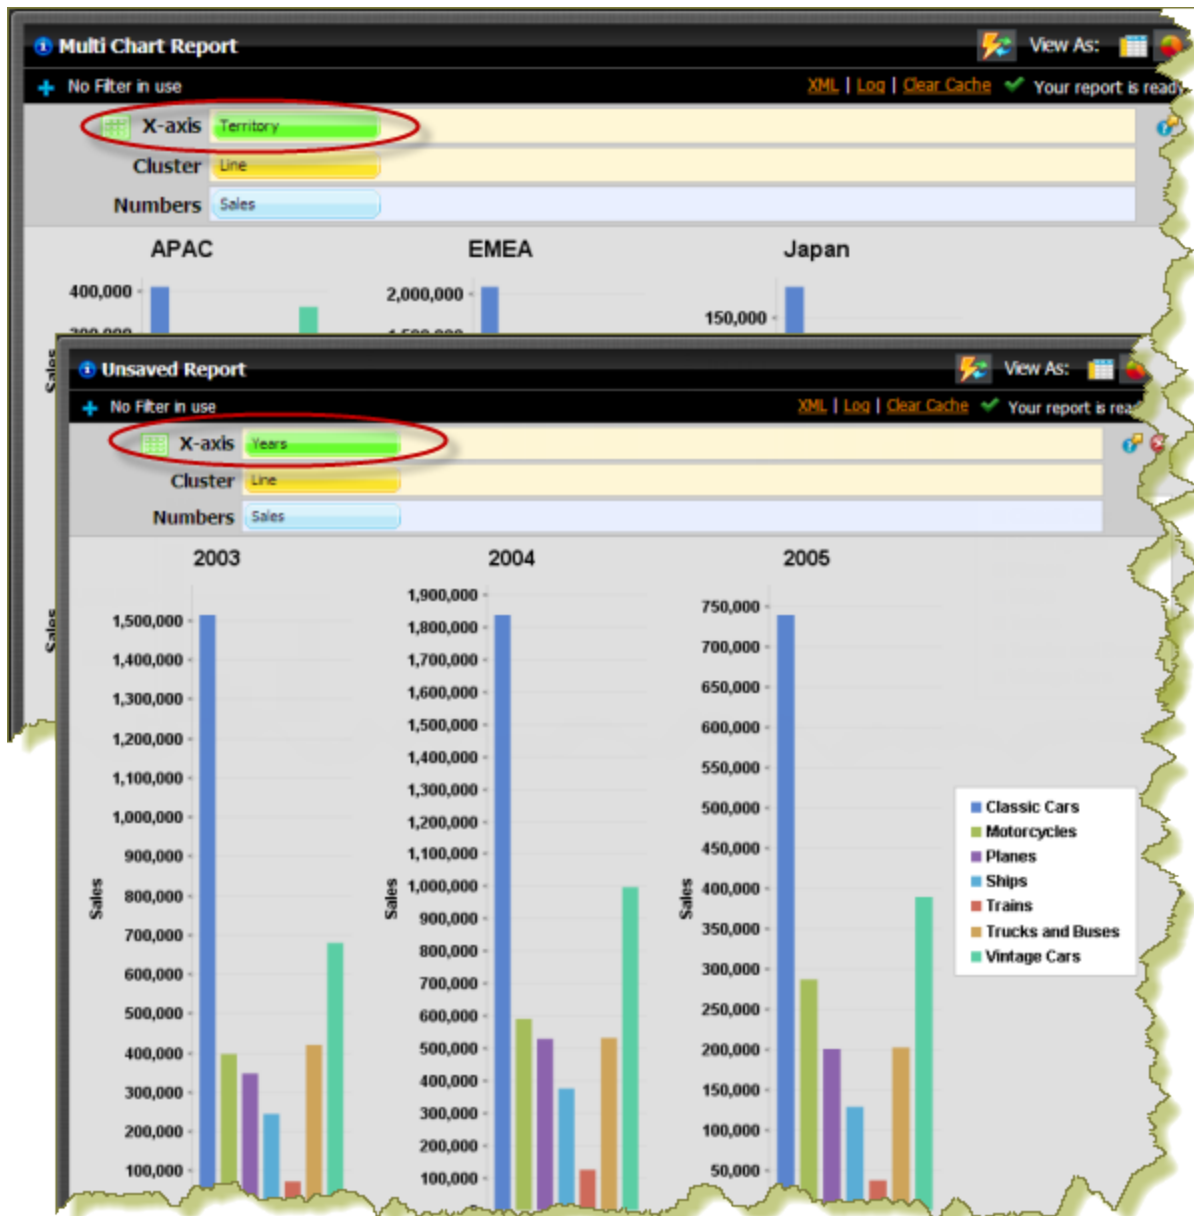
Multi Chart Report

View As:

No Filter in use

XML | Log | Clear Cache Your report is ready

X-axis Territory

Cluster Line

Numbers Sales

APAC

EMEA

Japan

400,000

2,000,000

150,000

Sales

Unsaved Report

View As:

No Filter in use

XML | Log | Clear Cache Your report is rea

X-axis Years

Cluster Line

Numbers Sales

2003

2004

2005

Sales

1,500,000
1,400,000
1,300,000
1,200,000
1,100,000
1,000,000
900,000
800,000
700,000
600,000
500,000
400,000
300,000
200,000
100,000

Sales

1,900,000
1,800,000
1,700,000
1,600,000
1,500,000
1,400,000
1,300,000
1,200,000
1,100,000
1,000,000
900,000
800,000
700,000
600,000
500,000
400,000
300,000
200,000
100,000

Sales

750,000
700,000
650,000
600,000
550,000
500,000
450,000
400,000
350,000
300,000
250,000
200,000
150,000
100,000
50,000

Classic Cars
Motorcycles
Planes
Ships
Trains
Trucks and Buses
Vintage Cars